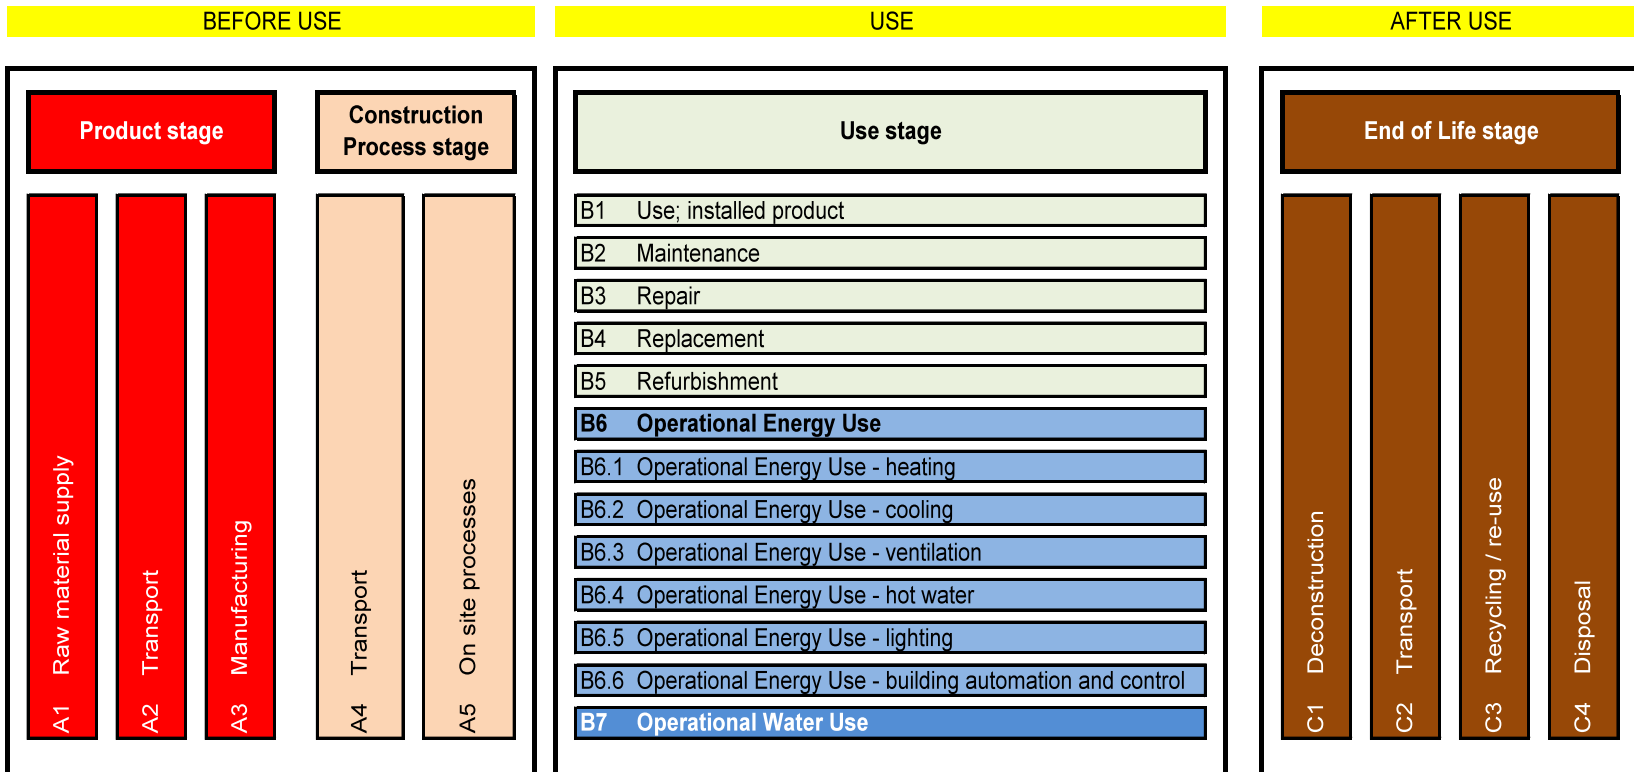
BEFORE USE

USE

AFTER USE

Product stage

Construction Process stage

A1 Raw material supply

A2 Transport

A3 Manufacturing

A4 Transport

A5 On site processes

Use stage

B1 Use; installed product

B2 Maintenance

B3 Repair

B4 Replacement

B5 Refurbishment

B6 Operational Energy Use

B6.1 Operational Energy Use - heating

B6.2 Operational Energy Use - cooling

B6.3 Operational Energy Use - ventilation

B6.4 Operational Energy Use - hot water

B6.5 Operational Energy Use - lighting

B6.6 Operational Energy Use - building automation and control

B7 Operational Water Use

End of Life stage

C1 Deconstruction

C2 Transport

C3 Recycling / re-use

C4 Disposal